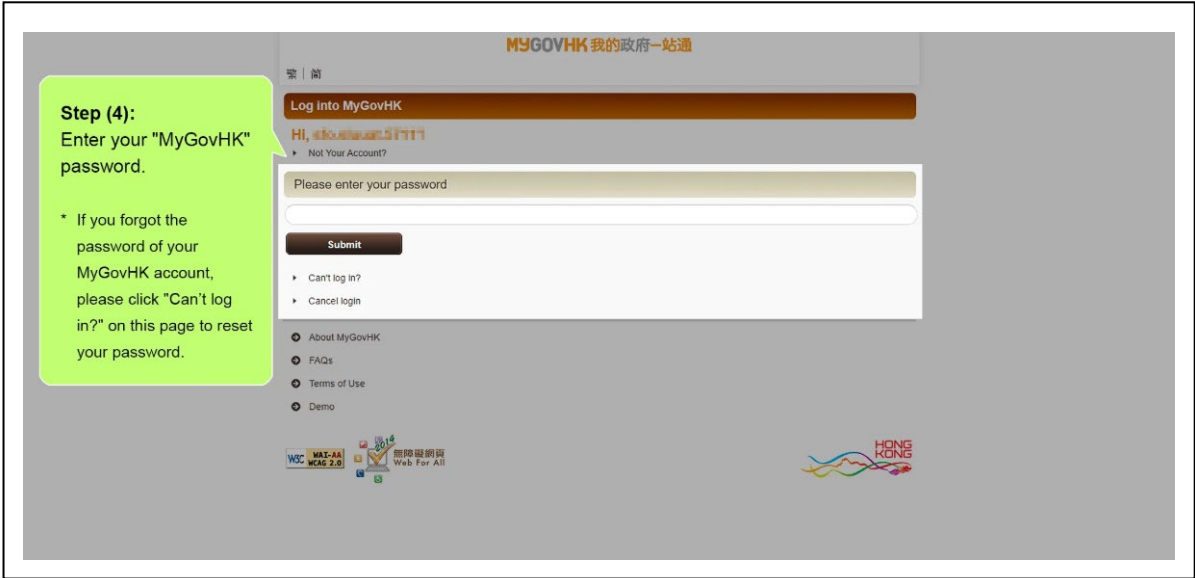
MYGOVHK 我的政府一站通

繁 | 簡

Step (4):
Enter your "MyGovHK" password.

* If you forgot the password of your MyGovHK account, please click "Can't log in?" on this page to reset your password.

Log into MyGovHK

Hi, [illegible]

Not Your Account?

Please enter your password

Submit

Can't log in?

Cancel login

About MyGovHK

FAQs

Terms of Use

Demo

W3C WAI-AA WCAG 2.0

2014 無障礙網頁 Web For All

HONG KONG